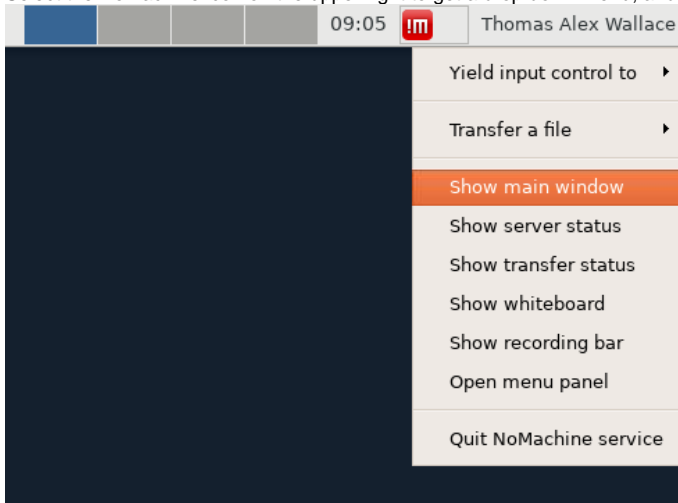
09:05 !M Thomas Alex Wallace

Yield input control to

Transfer a file

Show main window
Show server status
Show transfer status
Show whiteboard
Show recording bar
Open menu panel

Quit NoMachine service